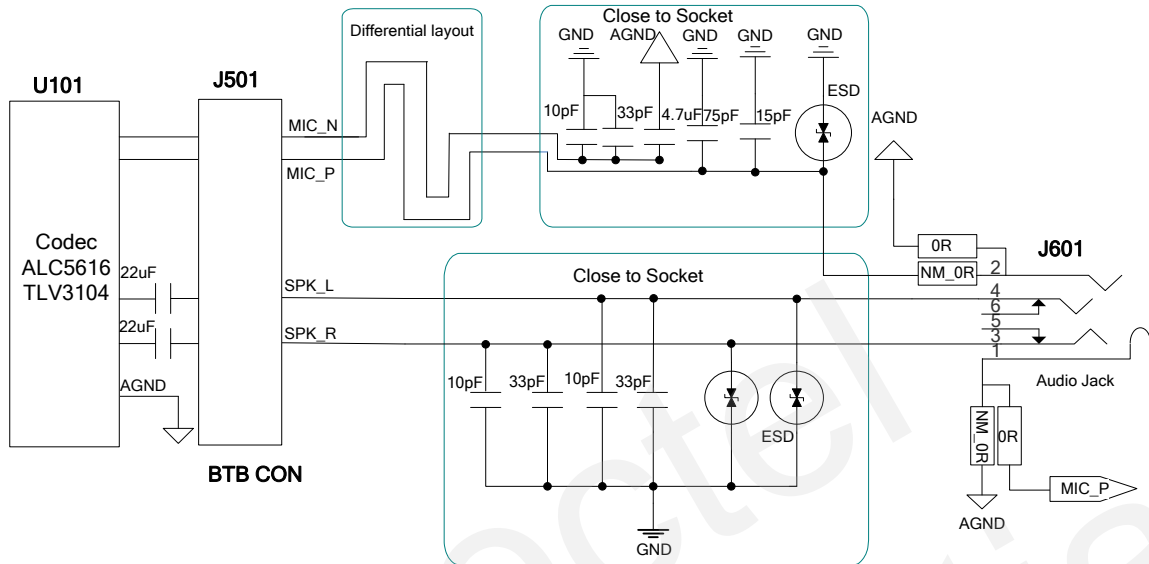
U101

J501

Codec
ALC5616
TLV3104

BTB CON

MIC_N
MIC_P
SPK_L
SPK_R

22uF
22uF
AGND

Differential layout

Close to Socket
GND AGND GND GND GND
10pF 33pF 4.7uF 75pF 15pF
ESD

AGND
0R
NM_0R
J601
2
4
6
5
3
1

Close to Socket
10pF 33pF 10pF 33pF
ESD
GND

Audio Jack
NM_0R
0R
MIC_P
AGND